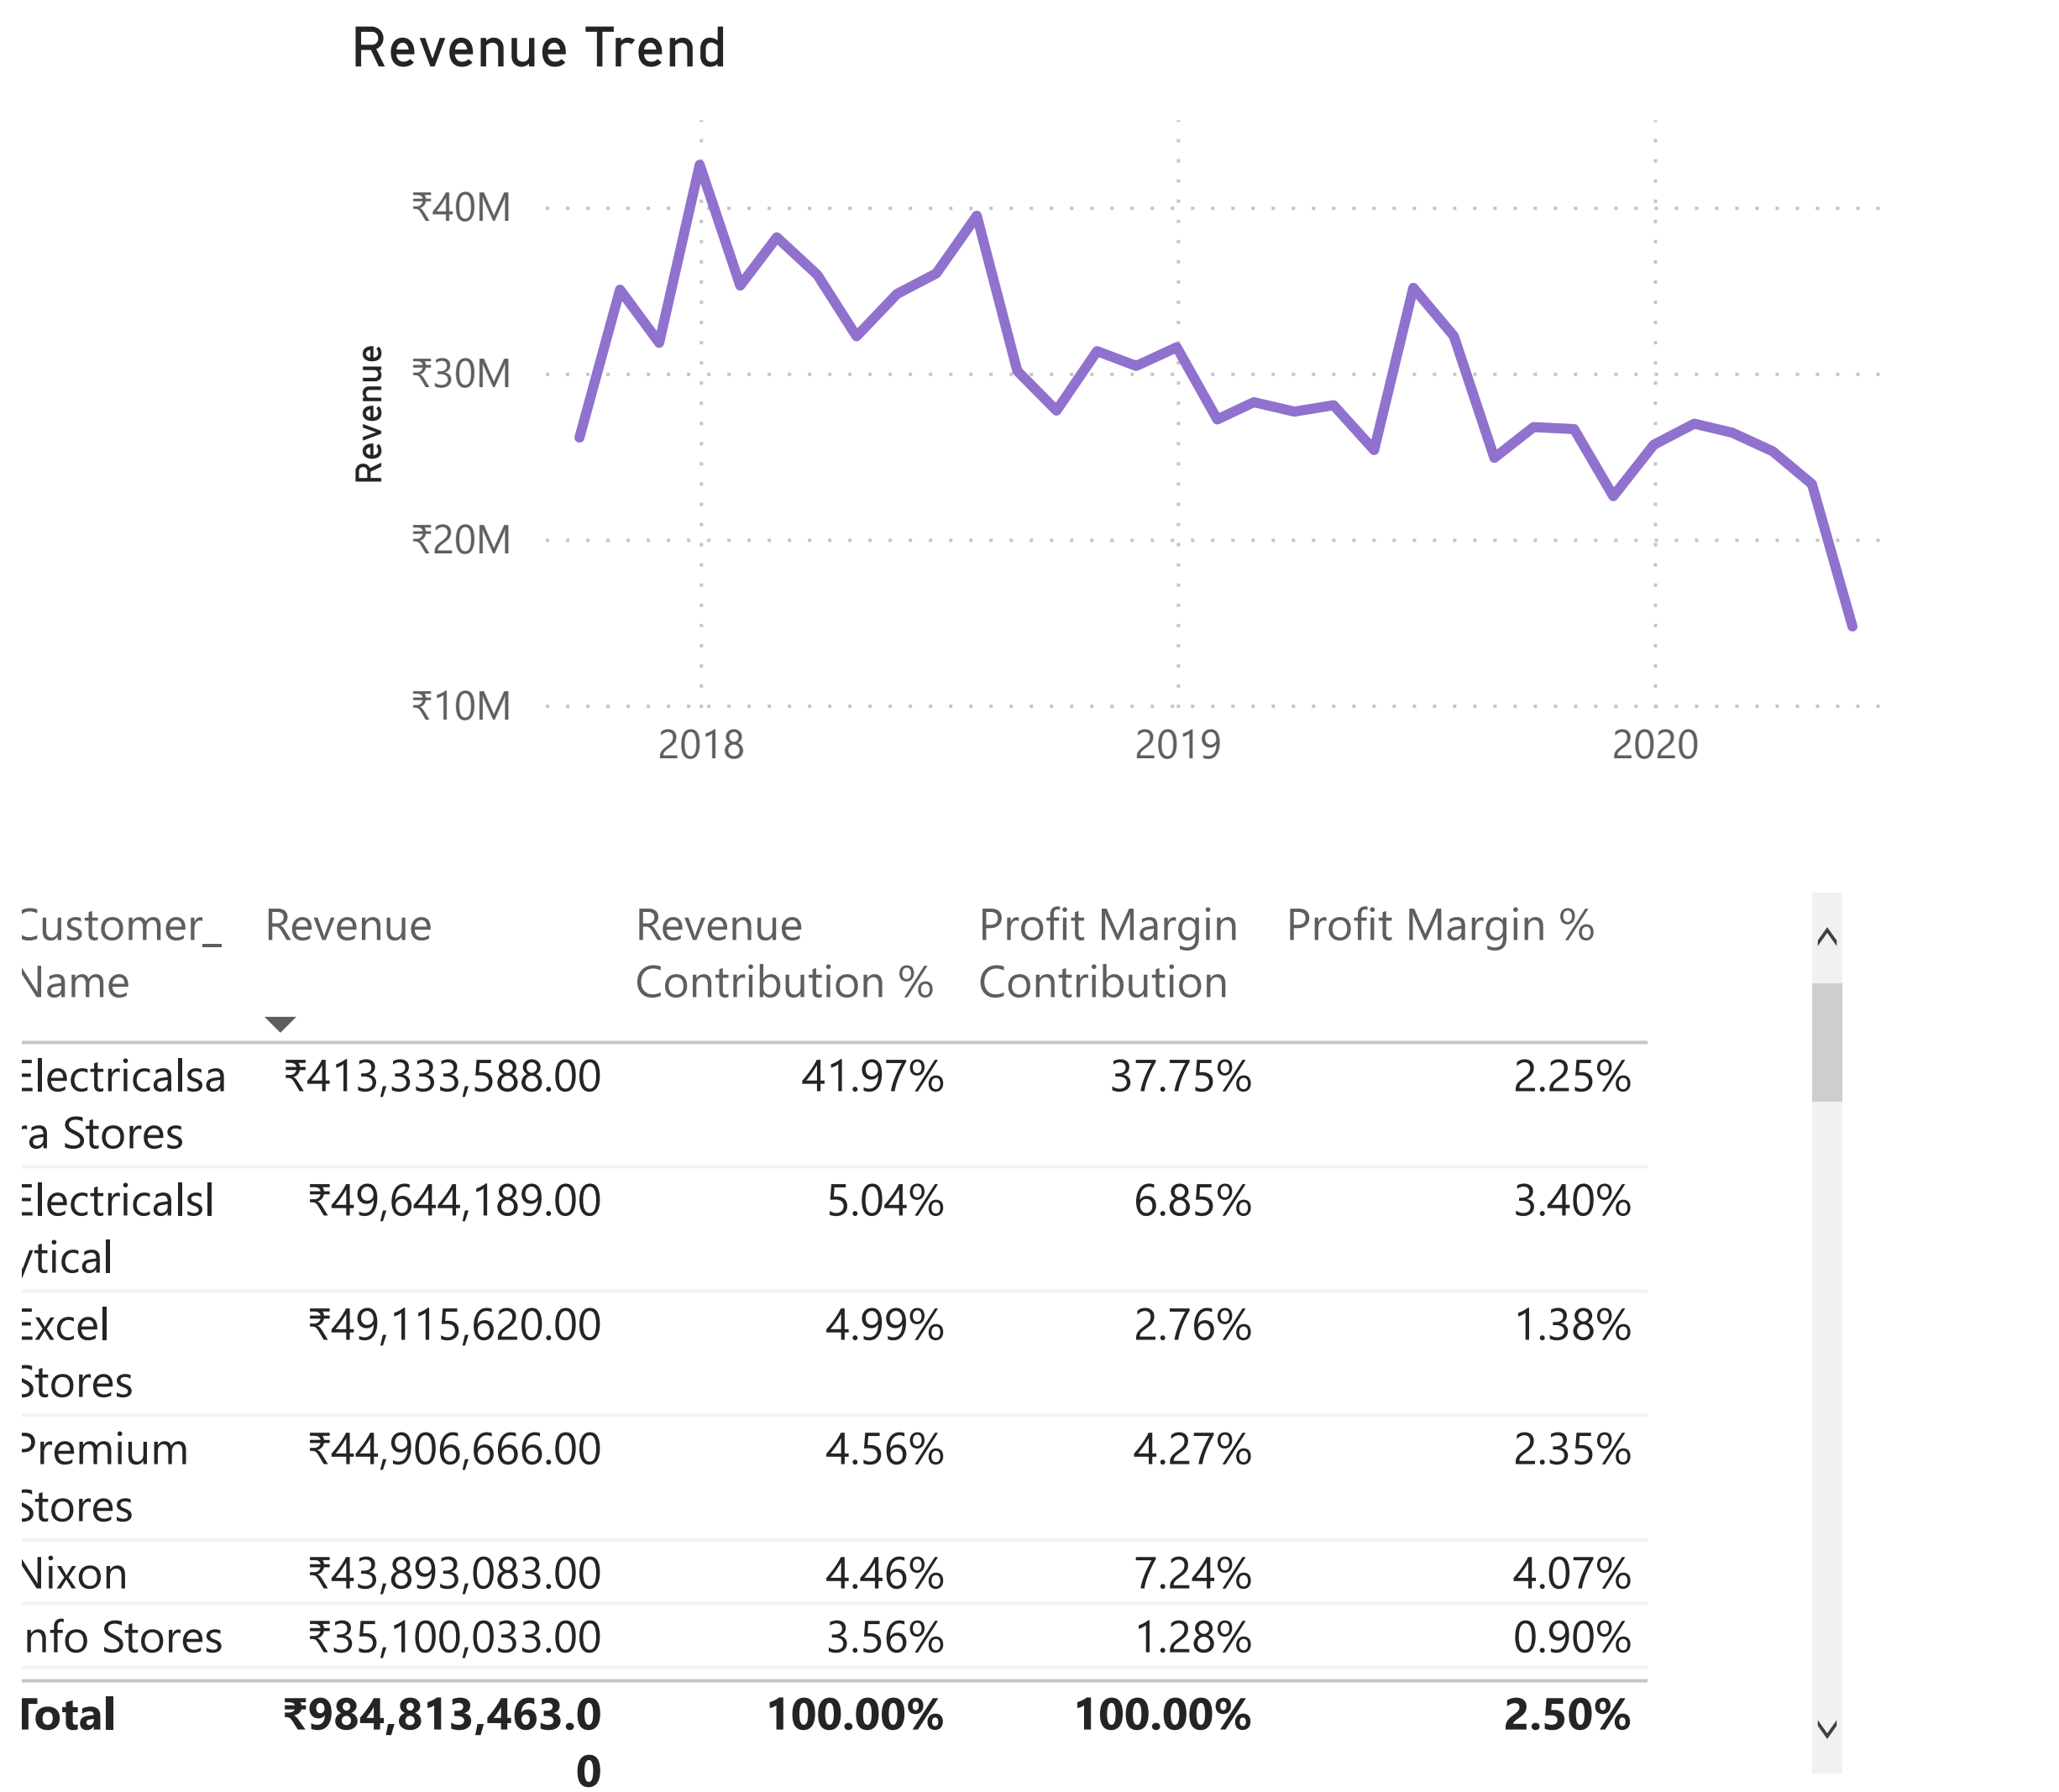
Revenue Trend

Revenue

₹40M
₹30M
₹20M
₹10M

2018
2019
2020

| Customer_ Name | Revenue | Revenue Contribution % | Profit Margin Contribution | Profit Margin % |
|---|---|---|---|---|
| Electricalsa ra Stores | ₹413,333,588.00 | 41.97% | 37.75% | 2.25% |
| Electricalsl ytical | ₹49,644,189.00 | 5.04% | 6.85% | 3.40% |
| Excel Stores | ₹49,115,620.00 | 4.99% | 2.76% | 1.38% |
| Premium Stores | ₹44,906,666.00 | 4.56% | 4.27% | 2.35% |
| Nixon | ₹43,893,083.00 | 4.46% | 7.24% | 4.07% |
| Info Stores | ₹35,100,033.00 | 3.56% | 1.28% | 0.90% |
| Total | ₹984,813,463.00 | 100.00% | 100.00% | 2.50% |